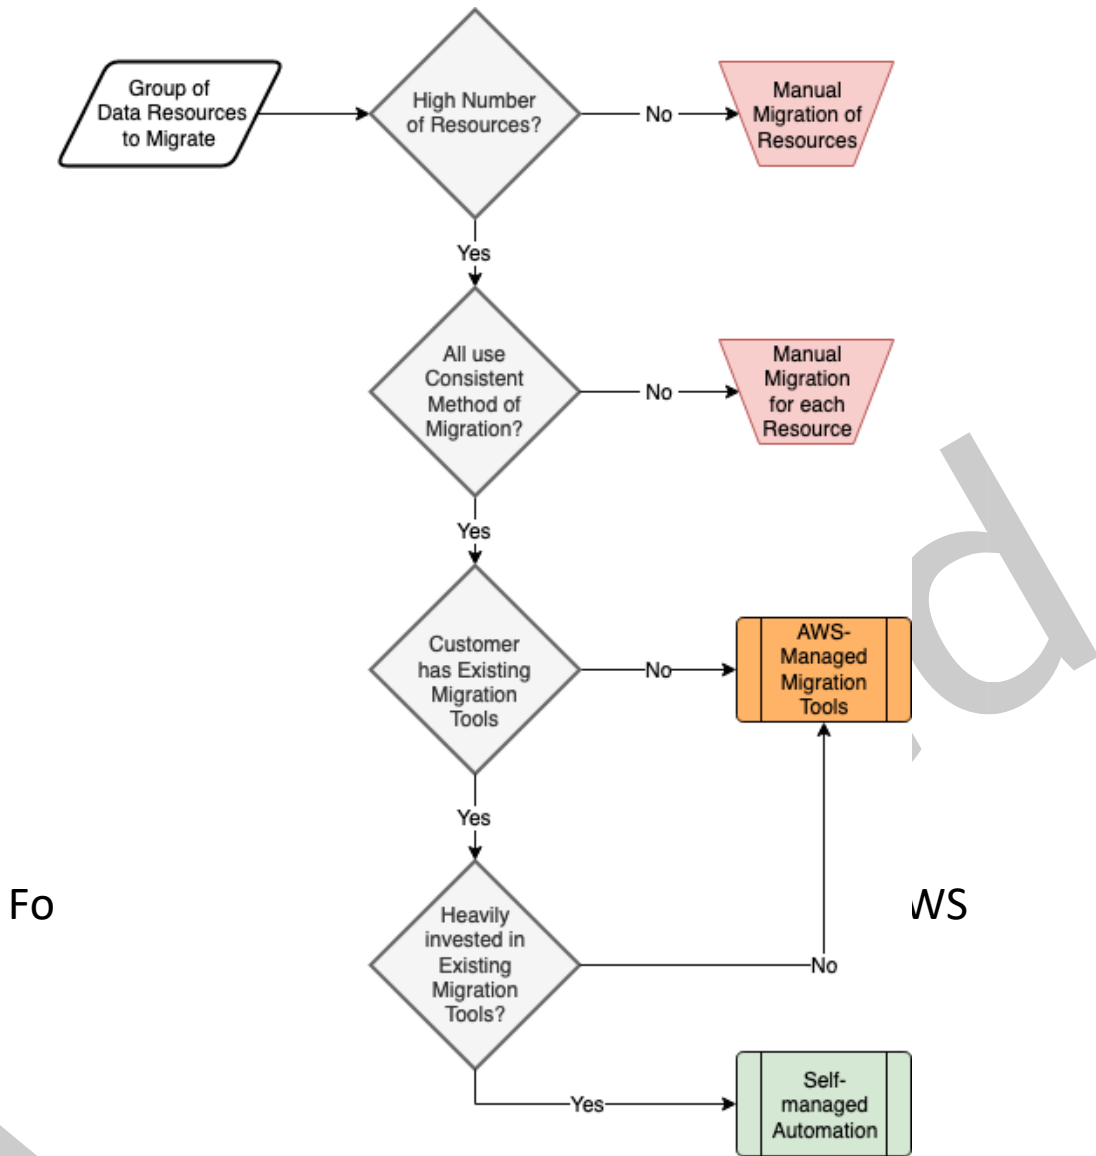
Group of Data Resources to Migrate

High Number of Resources?

No

Manual Migration of Resources

Yes

All use Consistent Method of Migration?

No

Manual Migration for each Resource

Yes

Customer has Existing Migration Tools

No

AWS-Managed Migration Tools

Yes

Fo

WS

Heavily invested in Existing Migration Tools?

No

Yes

Self-managed Automation